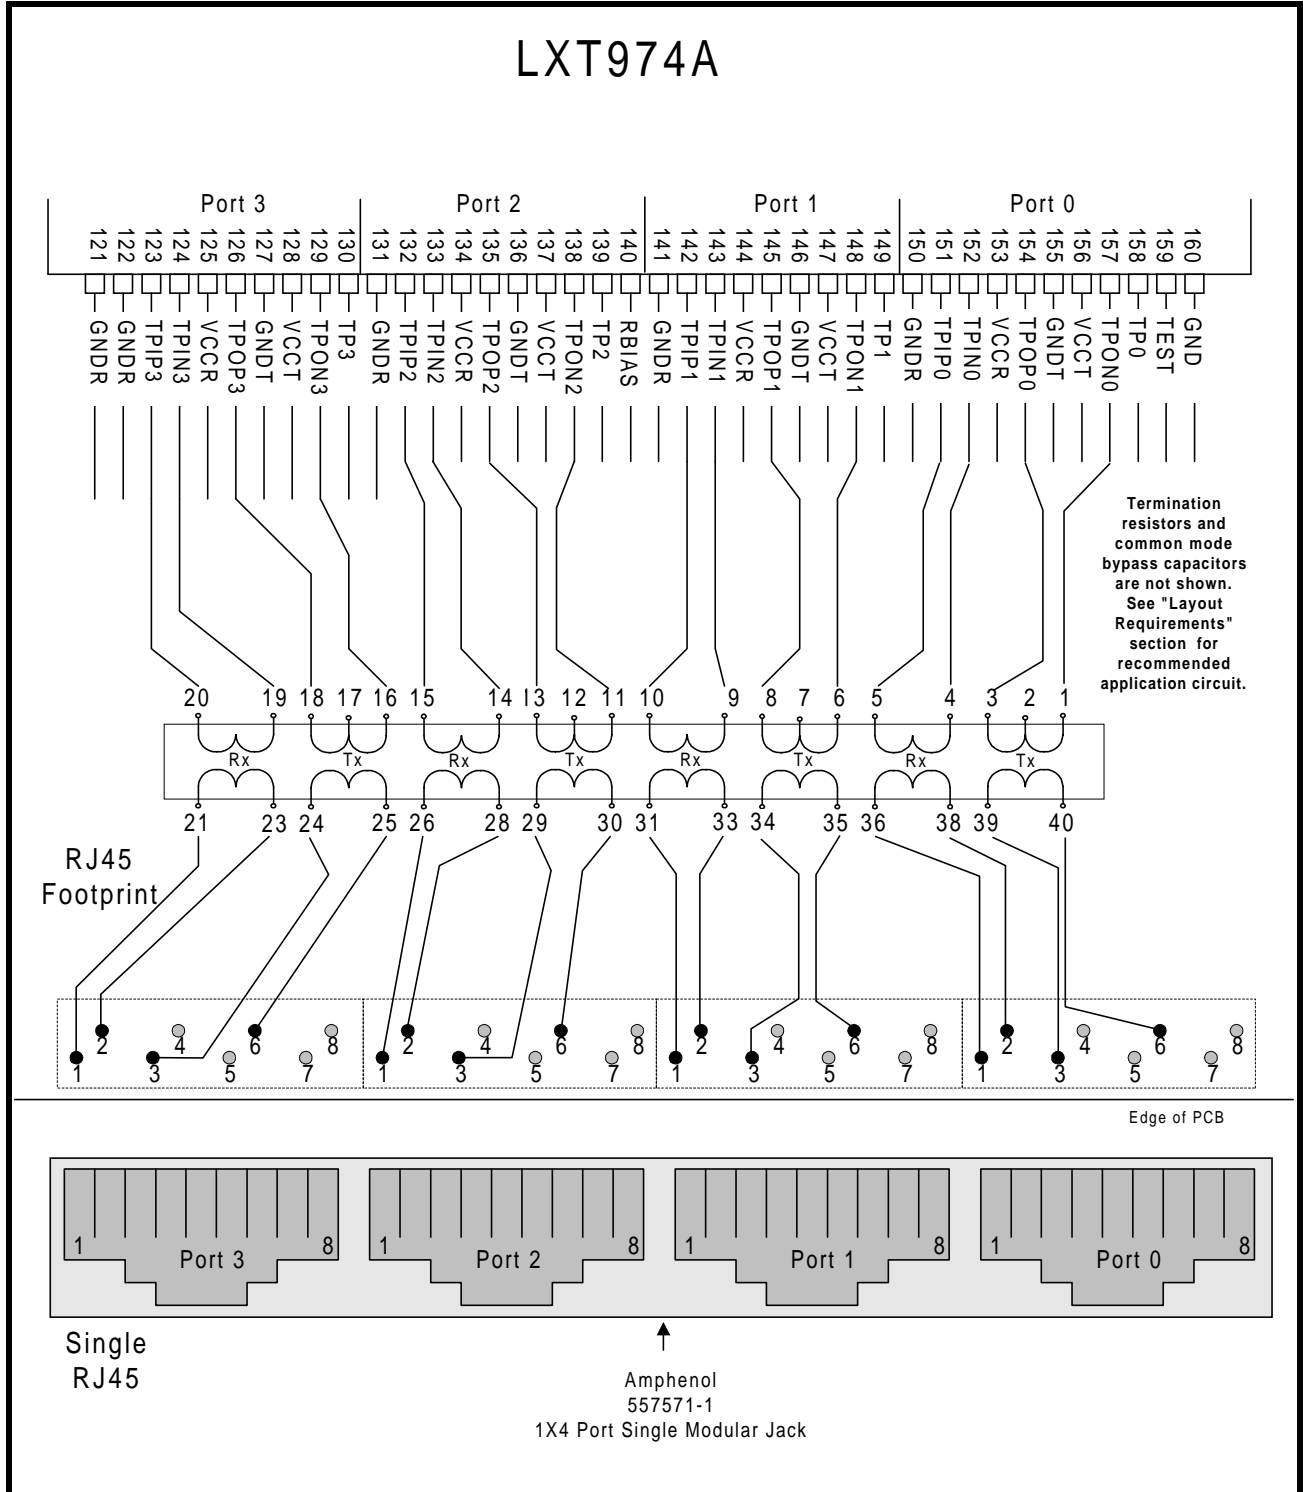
LXT974A

Port 3
Port 2
Port 1
Port 0

121 122 123 124 125 126 127 128 129 130 131 132 133 134 135 136 137 138 139 140 141 142 143 144 145 146 147 148 149 150 151 152 153 154 155 156 157 158 159 160

GNDR GNDR TPIP3 TPIN3 VCCR TPOP3 GNDT VCCT TPON3 TP3 GNDR TPIP2 TPIN2 VCCR TPOP2 GNDT VCCT TPON2 TP2 RBIAS GNDR TPIP1 TPIN1 VCCR TPOP1 GNDT VCCT TPON1 TP1 GNDR TPIP0 TPIN0 VCCR TPOP0 GNDT VCCT TPON0 TP0 TEST GND

Termination resistors and common mode bypass capacitors are not shown. See "Layout Requirements" section for recommended application circuit.

20 19 18 17 16 15 14 I3 12 11 10 9 8 7 6 5 4 3 2 1

Rx Tx Rx Tx Rx Tx Rx Tx

21 23 24 25 26 28 29 30 31 33 34 35 36 38 39 40

RJ45
Footprint

2 4 6 8 1 3 5 7 2 4 6 8 1 3 5 7 2 4 6 8 1 3 5 7 2 4 6 8 1 3 5 7

Edge of PCB

1 Port 3 8 1 Port 2 8 1 Port 1 8 1 Port 0 8

Single
RJ45

Amphenol
557571-1
1X4 Port Single Modular Jack